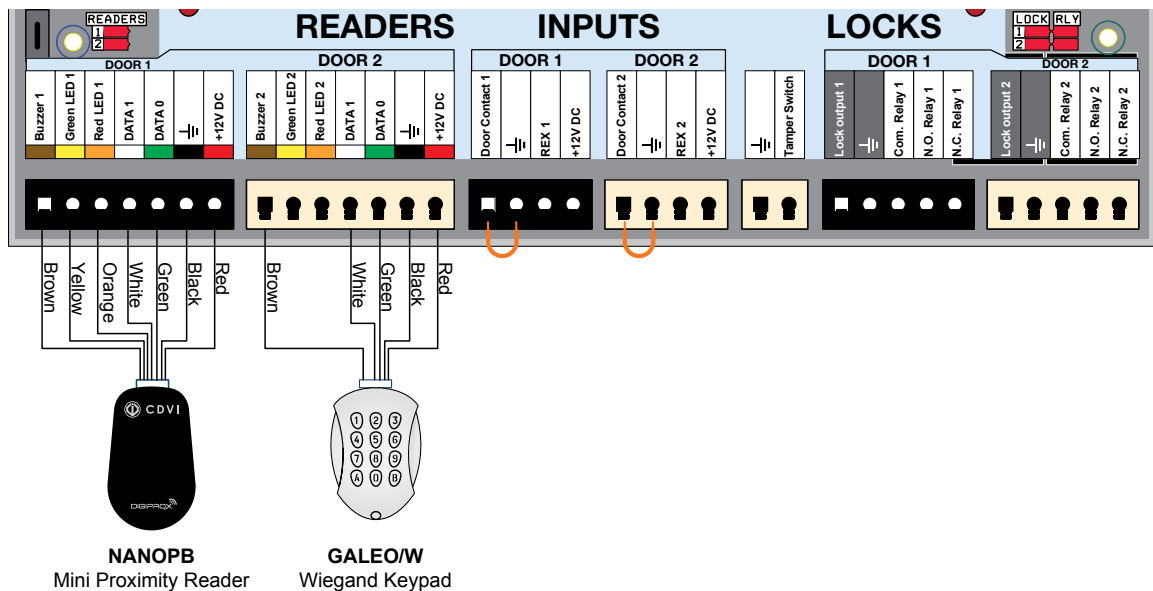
READERS
1
2

READERS INPUTS LOCKS

LOCK RLY
1
2

DOOR 1
Buzzer 1
Green LED 1
Red LED 1
DATA 1
DATA 0
+12V DC

DOOR 2
Buzzer 2
Green LED 2
Red LED 2
DATA 1
DATA 0
+12V DC

DOOR 1
Door Contact 1
REX 1
+12V DC

DOOR 2
Door Contact 2
REX 2
+12V DC

Tamper Switch

DOOR 1
Lock output 1
Com. Relay 1
N.O. Relay 1
N.C. Relay 1

DOOR 2
Lock output 2
Com. Relay 2
N.O. Relay 2
N.C. Relay 2

Brown
Yellow
Orange
White
Green
Black
Red

Brown
White
Green
Black
Red

CDVI
DIGIPROX

1 2 3
4 5 6
7 8 9
A 0 B

NANOPB
Mini Proximity Reader

GALEO/W
Wiegand Keypad